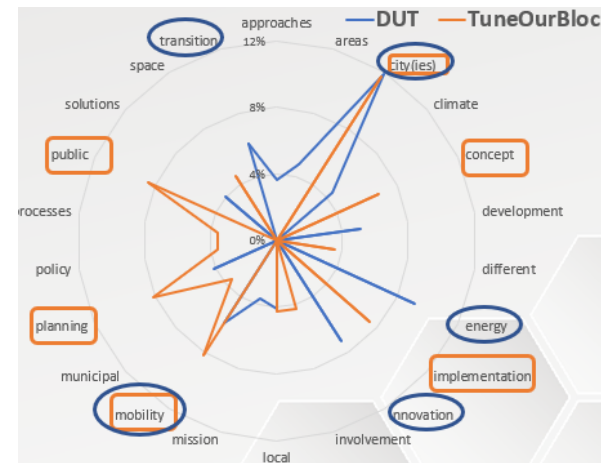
DUT
TuneOurBloc

approaches
areas
city(ies)
climate
concept
development
different
energy
implementation
nnovation
involvement
local
mission
mobility
municipal
planning
policy
rocesses
public
solutions
space
transition

12%
8%
4%
0%